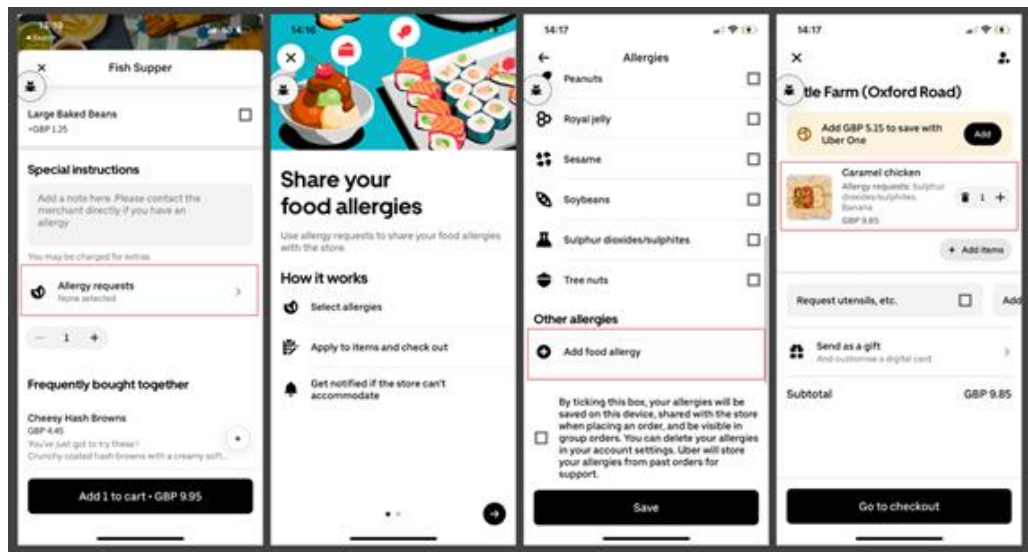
14:10

Fish Supper

Large Baked Beans
+GBP 1.25

Special instructions

Add a note here. Please contact the merchant directly if you have an allergy

You may be charged for extras

Allergy requests
None selected

1

Frequently bought together

Cheesy Hash Browns
GBP 4.45
You've just got to try these!
Crunchy coated hash browns with a creamy soft...

Add 1 to cart • GBP 9.95

14:16

Share your food allergies

Use allergy requests to share your food allergies with the store.

How it works

Select allergies

Apply to items and check out

Get notified if the store can't accommodate

14:17

Allergies

Peanuts

Royal jelly

Sesame

Soybeans

Sulphur dioxides/sulphites

Tree nuts

Other allergies

Add food allergy

By ticking this box, your allergies will be saved on this device, shared with the store when placing an order, and be visible in group orders. You can delete your allergies in your account settings. Uber will store your allergies from past orders for support.

Save

14:17

tle Farm (Oxford Road)

Add GBP 5.15 to save with Uber One

Add

Caramel chicken
Allergy requests: Sulphur dioxides/sulphites
Banana
GBP 9.85

1

+ Add items

Request utensils, etc.

Add

Send as a gift
And customise a digital card

Subtotal GBP 9.85

Go to checkout